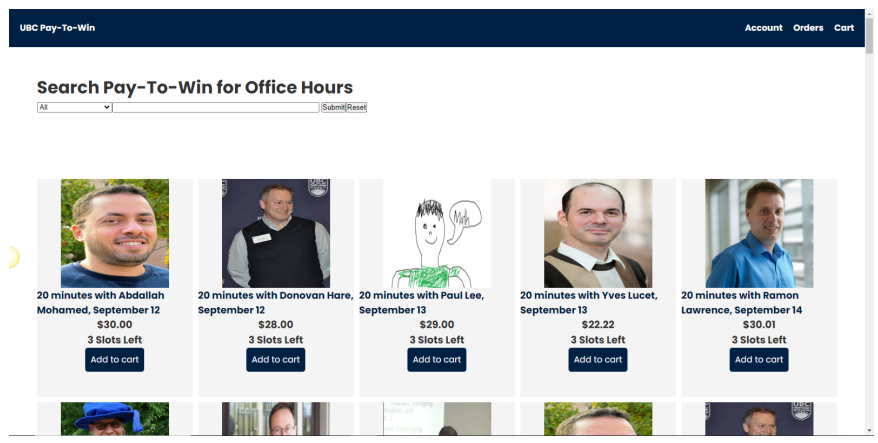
UBC Pay-To-Win

Account Orders Cart

Search Pay-To-Win for Office Hours

All

Submit Reset

20 minutes with Abdallah Mohamed, September 12
$30.00
3 Slots Left
Add to cart

20 minutes with Donovan Hare, September 12
$28.00
3 Slots Left
Add to cart

Math

20 minutes with Paul Lee, September 13
$29.00
3 Slots Left
Add to cart

20 minutes with Yves Lucet, September 13
$22.22
3 Slots Left
Add to cart

20 minutes with Ramon Lawrence, September 14
$30.01
3 Slots Left
Add to cart